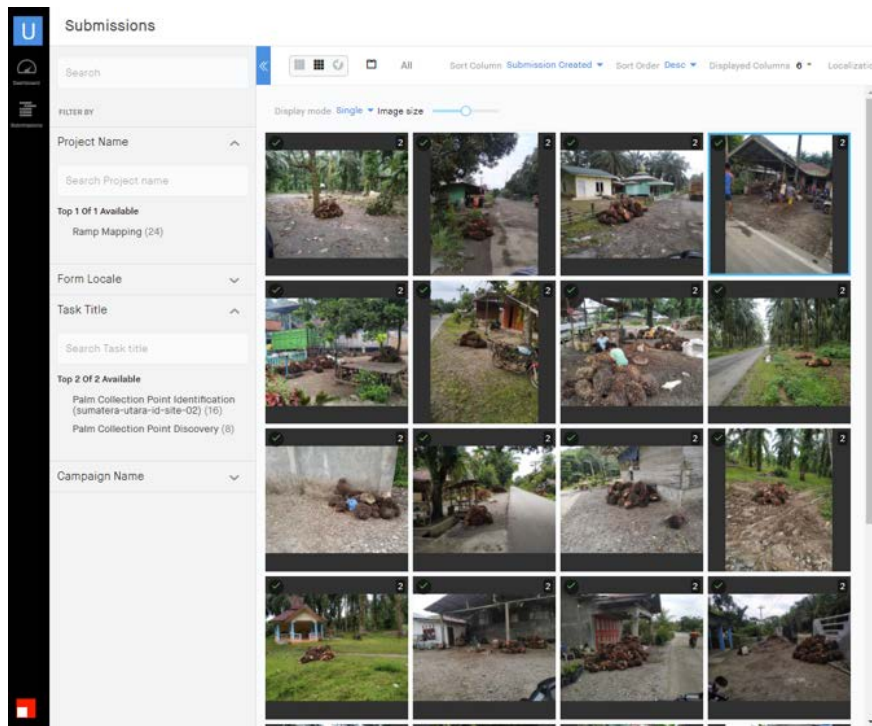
U

Submissions

Dashboard

Submissions

Search

FILTER BY

Project Name

Search Project name

Top 1 Of 1 Available

Ramp Mapping (24)

Form Locale

Task Title

Search Task title

Top 2 Of 2 Available

Palm Collection Point Identification (sumatera-utara-id-site-02) (16)

Palm Collection Point Discovery (8)

Campaign Name

All

Sort Column Submission Created ▾ Sort Order Desc ▾ Displayed Columns 6 ▾ Localization

Display mode Single ▾ Image size

2 2 2 2
2 2 2 2
2 2 2 2
2 2 2 2